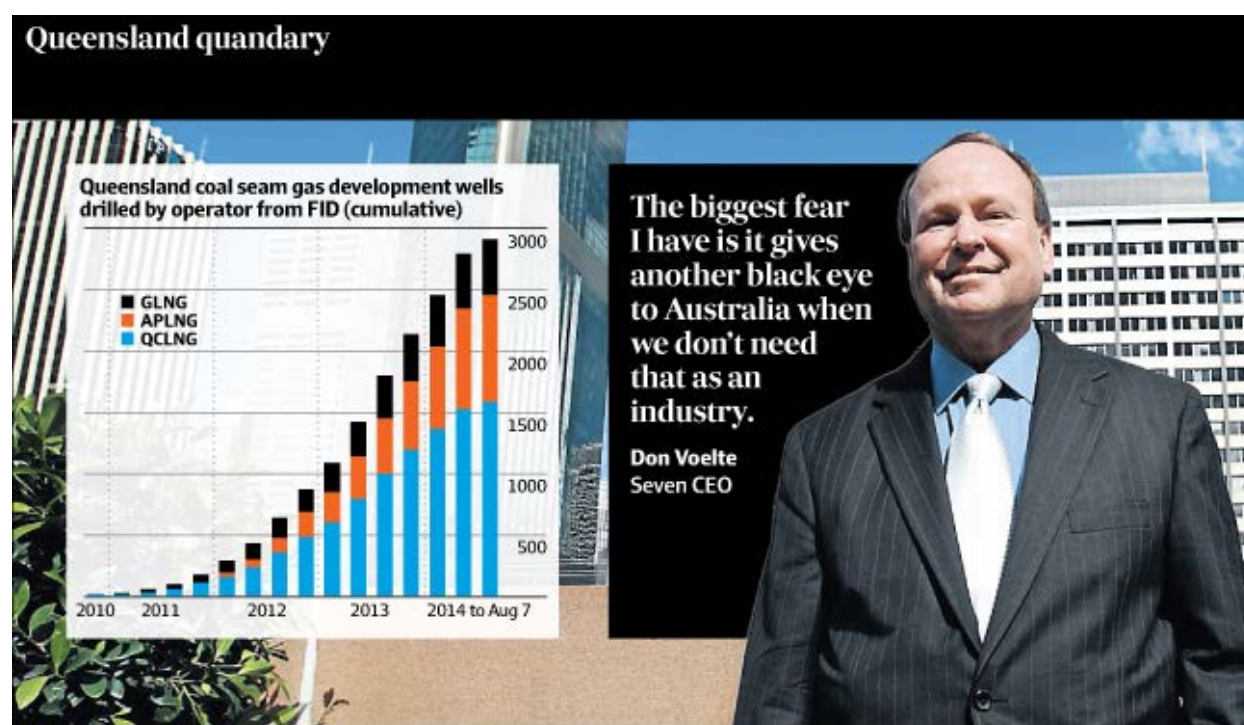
Queensland quandary

Queensland coal seam gas development wells drilled by operator from FID (cumulative)

GLNG
APLNG
QCLNG

3000
2500
2000
1500
1000
500

2010
2011
2012
2013
2014 to Aug 7

The biggest fear I have is it gives another black eye to Australia when we don't need that as an industry.

Don Voelte
Seven CEO